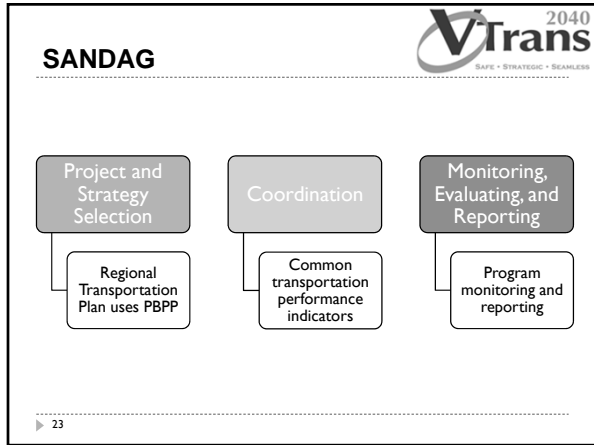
SANDAG

VTrans 2040
SAFE • STRATEGIC • SEAMLESS

Project and Strategy Selection

Regional Transportation Plan uses PBPP

Coordination

Common transportation performance indicators

Monitoring, Evaluating, and Reporting

Program monitoring and reporting

23